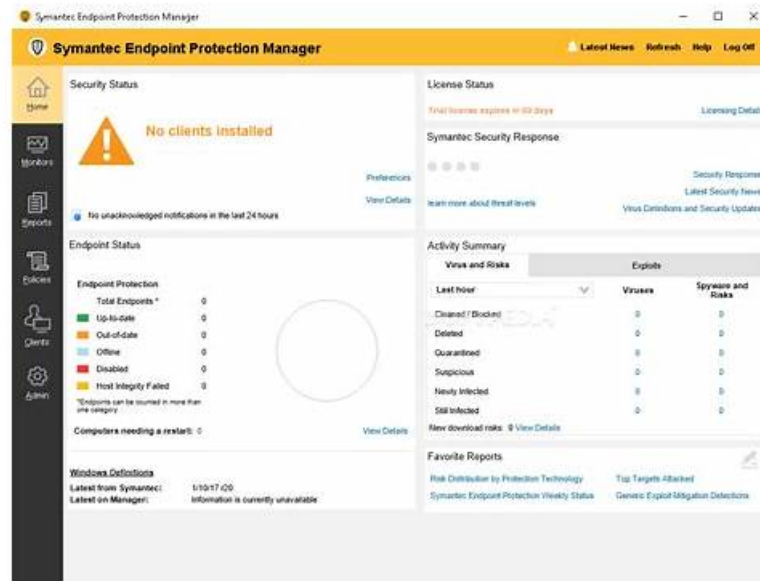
Symantec Endpoint Protection Manager

Symantec Endpoint Protection Manager

Latest News Refresh Help Log Off

Home

Monitors

Reports

Policies

Clients

Admin

Security Status

No clients installed

Preferences

View Details

No unacknowledged notifications in the last 24 hours

License Status

Trial license expires in 60 days

Licensing Details

Symantec Security Response

Security Response

Latest Security News

learn more about threat levels

Virus Definitions and Security Updates

Endpoint Status

Endpoint Protection

| | |
|---|---|
| Total Endpoints * | 0 |
| Up-to-date | 0 |
| Out-of-date | 0 |
| Offline | 0 |
| Disabled | 0 |
| Host Integrity Failed | 0 |

*Endpoints can be counted in more than one category

Computers needing a restart: 0

View Details

Activity Summary

Virus and Risks | Exploits

| Last hour | Viruses | Spyware and Risks |
|---|---|---|
| Cleaned / Blocked | 0 | 0 |
| Deleted | 0 | 0 |
| Quarantined | 0 | 0 |
| Suspicious | 0 | 0 |
| Newly Infected | 0 | 0 |
| Still Infected | 0 | 0 |

New download risks: 0 View Details

Windows Definitions

Latest from Symantec: 1/10/17 r20

Latest on Manager: Information is currently unavailable

Favorite Reports

Risk Distribution by Protection Technology

Top Targets Attacked

Symantec Endpoint Protection Weekly Status

Generic Exploit Mitigation Detections